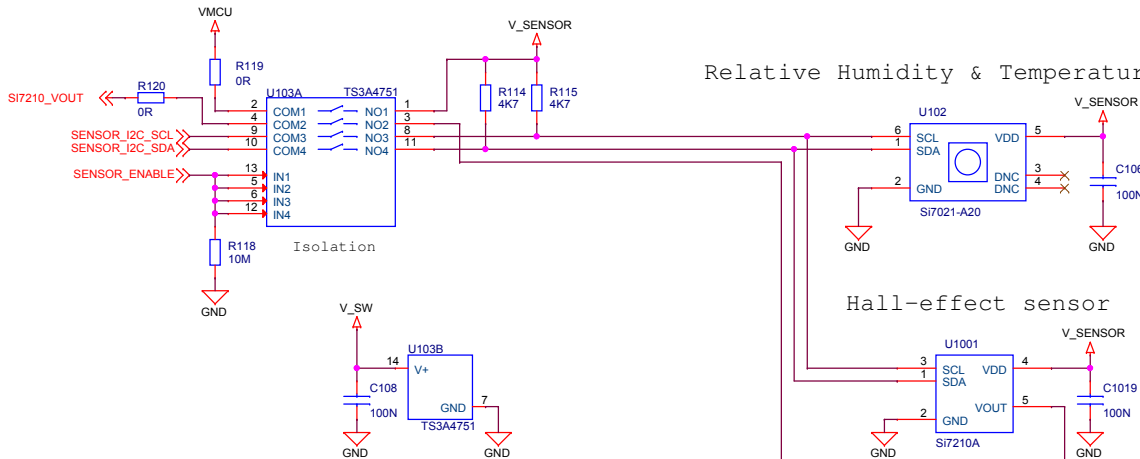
VMCU

V_SENSOR

Relative Humidity & Temperatur

R119
0R

R120
0R

SI7210_VOUT

U103A TS3A4751

2 COM1 NO1 1
4 COM2 NO2 3
9 COM3 NO3 8
10 COM4 NO4 11

SENSOR_I2C_SCL
SENSOR_I2C_SDA

SENSOR_ENABLE

13 IN1
5 IN2
6 IN3
12 IN4

R114
4K7

R115
4K7

U102

6 SCL
1 SDA
2 GND

VDD 5
DNC 3
DNC 4

Si7021-A20

V_SENSOR

C106
100N

GND

GND

R118
10M

Isolation

GND

Hall-effect sensor

V_SW

U103B
14 V+
GND 7
TS3A4751

C108
100N

GND

GND

U1001

3 SCL
1 SDA
2 GND

VDD 4
VOUT 5

Si7210A

V_SENSOR

C1019
100N

GND

GND